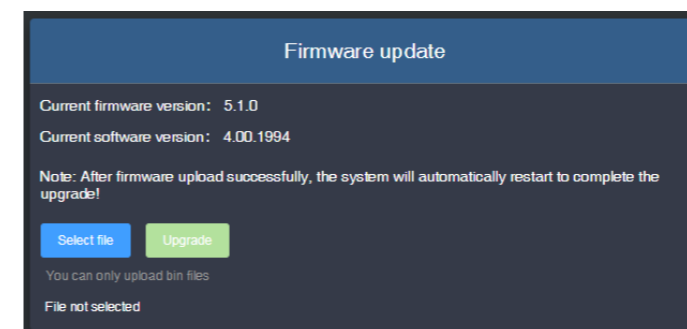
Firmware update

Current firmware version: 5.1.0

Current software version: 4.00.1994

Note: After firmware upload successfully, the system will automatically restart to complete the upgrade!

Select file

Upgrade

You can only upload bin files

File not selected